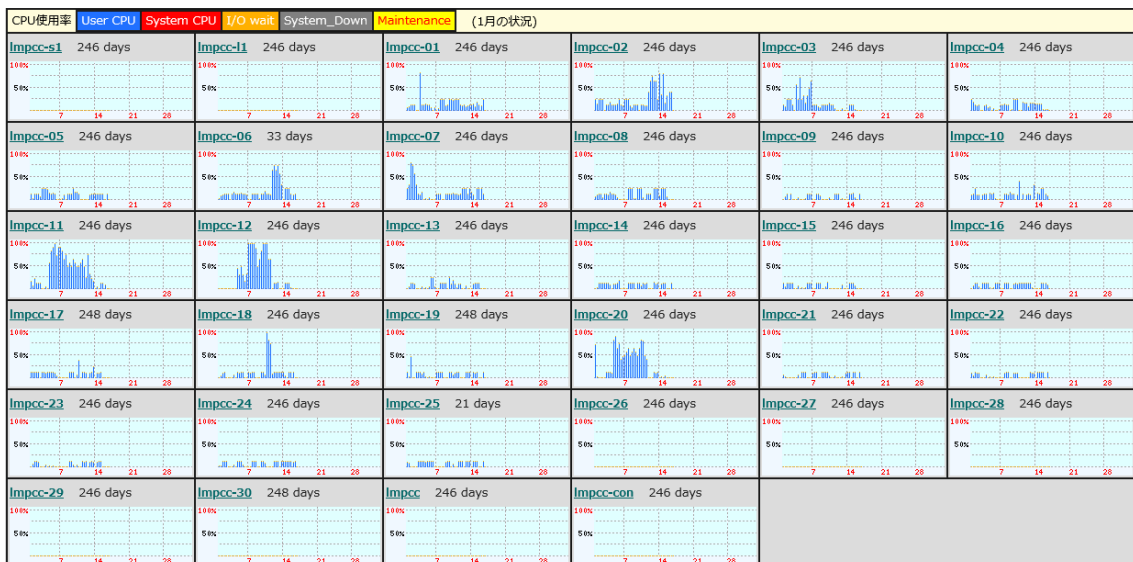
CPU使用率 User CPU System CPU I/O wait System_Down Maintenance (1月の状況)

| | | | | | |
|---|---|---|---|---|---|
| lmpcc-s1 246 days<br>100% 50% 7 14 21 28 | lmpcc-l1 246 days<br>100% 50% 7 14 21 28 | lmpcc-01 246 days<br>100% 50% 7 14 21 28 | lmpcc-02 246 days<br>100% 50% 7 14 21 28 | lmpcc-03 246 days<br>100% 50% 7 14 21 28 | lmpcc-04 246 days<br>100% 50% 7 14 21 28 |
| lmpcc-05 246 days<br>100% 50% 7 14 21 28 | lmpcc-06 33 days<br>100% 50% 7 14 21 28 | lmpcc-07 246 days<br>100% 50% 7 14 21 28 | lmpcc-08 246 days<br>100% 50% 7 14 21 28 | lmpcc-09 246 days<br>100% 50% 7 14 21 28 | lmpcc-10 246 days<br>100% 50% 7 14 21 28 |
| lmpcc-11 246 days<br>100% 50% 7 14 21 28 | lmpcc-12 246 days<br>100% 50% 7 14 21 28 | lmpcc-13 246 days<br>100% 50% 7 14 21 28 | lmpcc-14 246 days<br>100% 50% 7 14 21 28 | lmpcc-15 246 days<br>100% 50% 7 14 21 28 | lmpcc-16 246 days<br>100% 50% 7 14 21 28 |
| lmpcc-17 248 days<br>100% 50% 7 14 21 28 | lmpcc-18 246 days<br>100% 50% 7 14 21 28 | lmpcc-19 248 days<br>100% 50% 7 14 21 28 | lmpcc-20 246 days<br>100% 50% 7 14 21 28 | lmpcc-21 246 days<br>100% 50% 7 14 21 28 | lmpcc-22 246 days<br>100% 50% 7 14 21 28 |
| lmpcc-23 246 days<br>100% 50% 7 14 21 28 | lmpcc-24 246 days<br>100% 50% 7 14 21 28 | lmpcc-25 21 days<br>100% 50% 7 14 21 28 | lmpcc-26 246 days<br>100% 50% 7 14 21 28 | lmpcc-27 246 days<br>100% 50% 7 14 21 28 | lmpcc-28 246 days<br>100% 50% 7 14 21 28 |
| lmpcc-29 246 days<br>100% 50% 7 14 21 28 | lmpcc-30 248 days<br>100% 50% 7 14 21 28 | lmpcc 246 days<br>100% 50% 7 14 21 28 | lmpcc-con 246 days<br>100% 50% 7 14 21 28 | | |